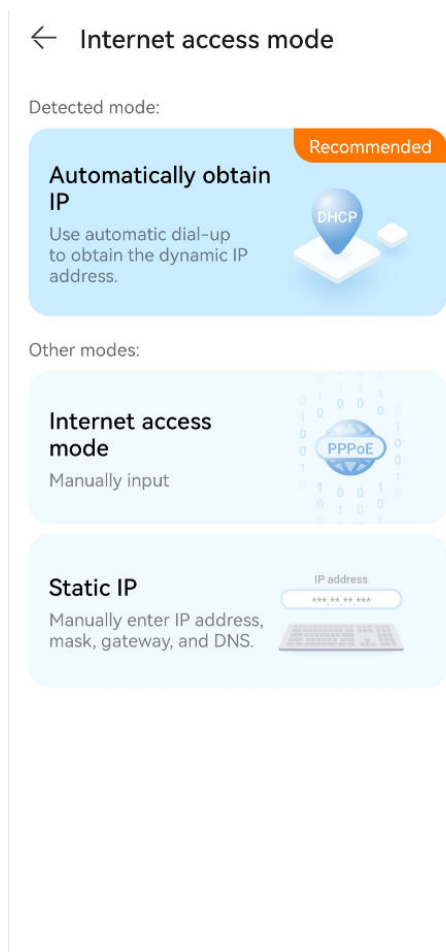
← Internet access mode

Detected mode:

Recommended

Automatically obtain IP

Use automatic dial-up to obtain the dynamic IP address.

DHCP

Other modes:

Internet access mode

Manually input

PPPoE

Static IP

Manually enter IP address, mask, gateway, and DNS.

IP address

***.**.**.***